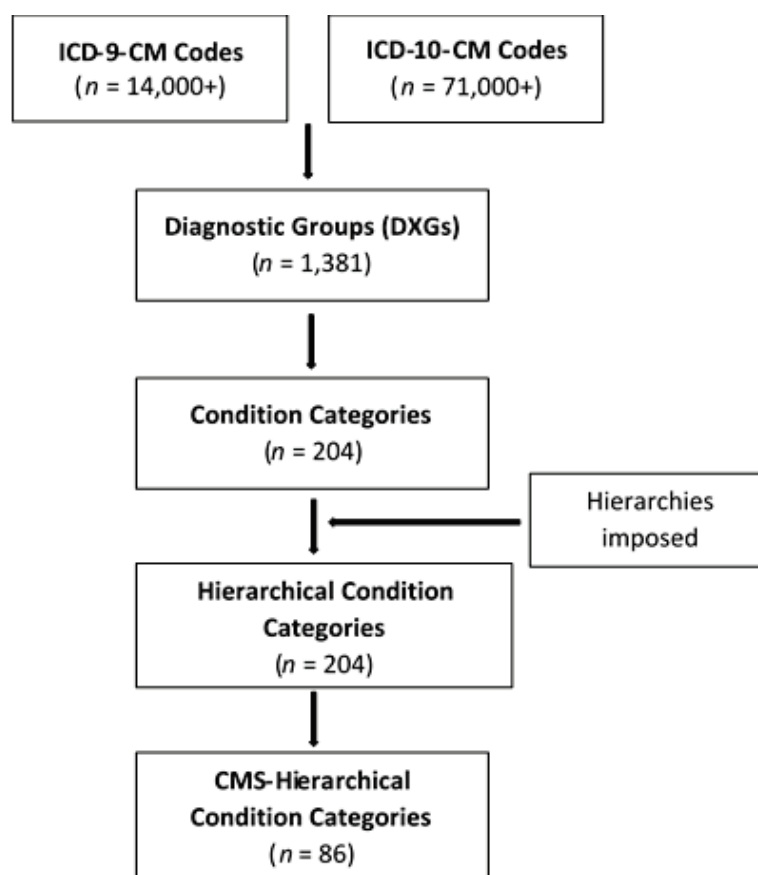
**ICD-9-CM Codes**
($n$ = 14,000+)

**ICD-10-CM Codes**
($n$ = 71,000+)

**Diagnostic Groups (DXGs)**
($n$ = 1,381)

**Condition Categories**
($n$ = 204)

Hierarchies imposed

**Hierarchical Condition Categories**
($n$ = 204)

**CMS-Hierarchical Condition Categories**
($n$ = 86)